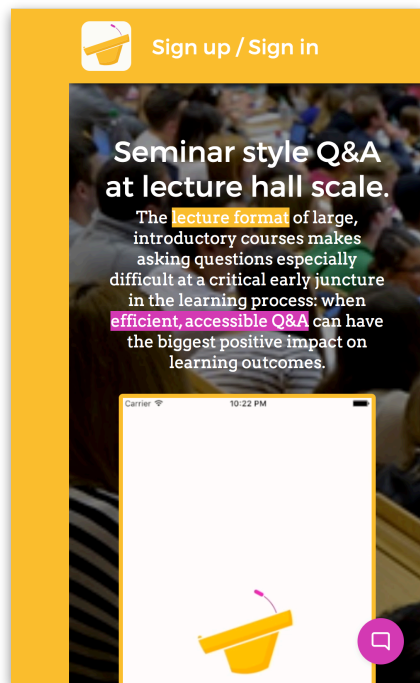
Sign up / Sign in

Seminar style Q&A at lecture hall scale.

The lecture format of large, introductory courses makes asking questions especially difficult at a critical early juncture in the learning process: when efficient, accessible Q&A can have the biggest positive impact on learning outcomes.

Carrier
10:22 PM